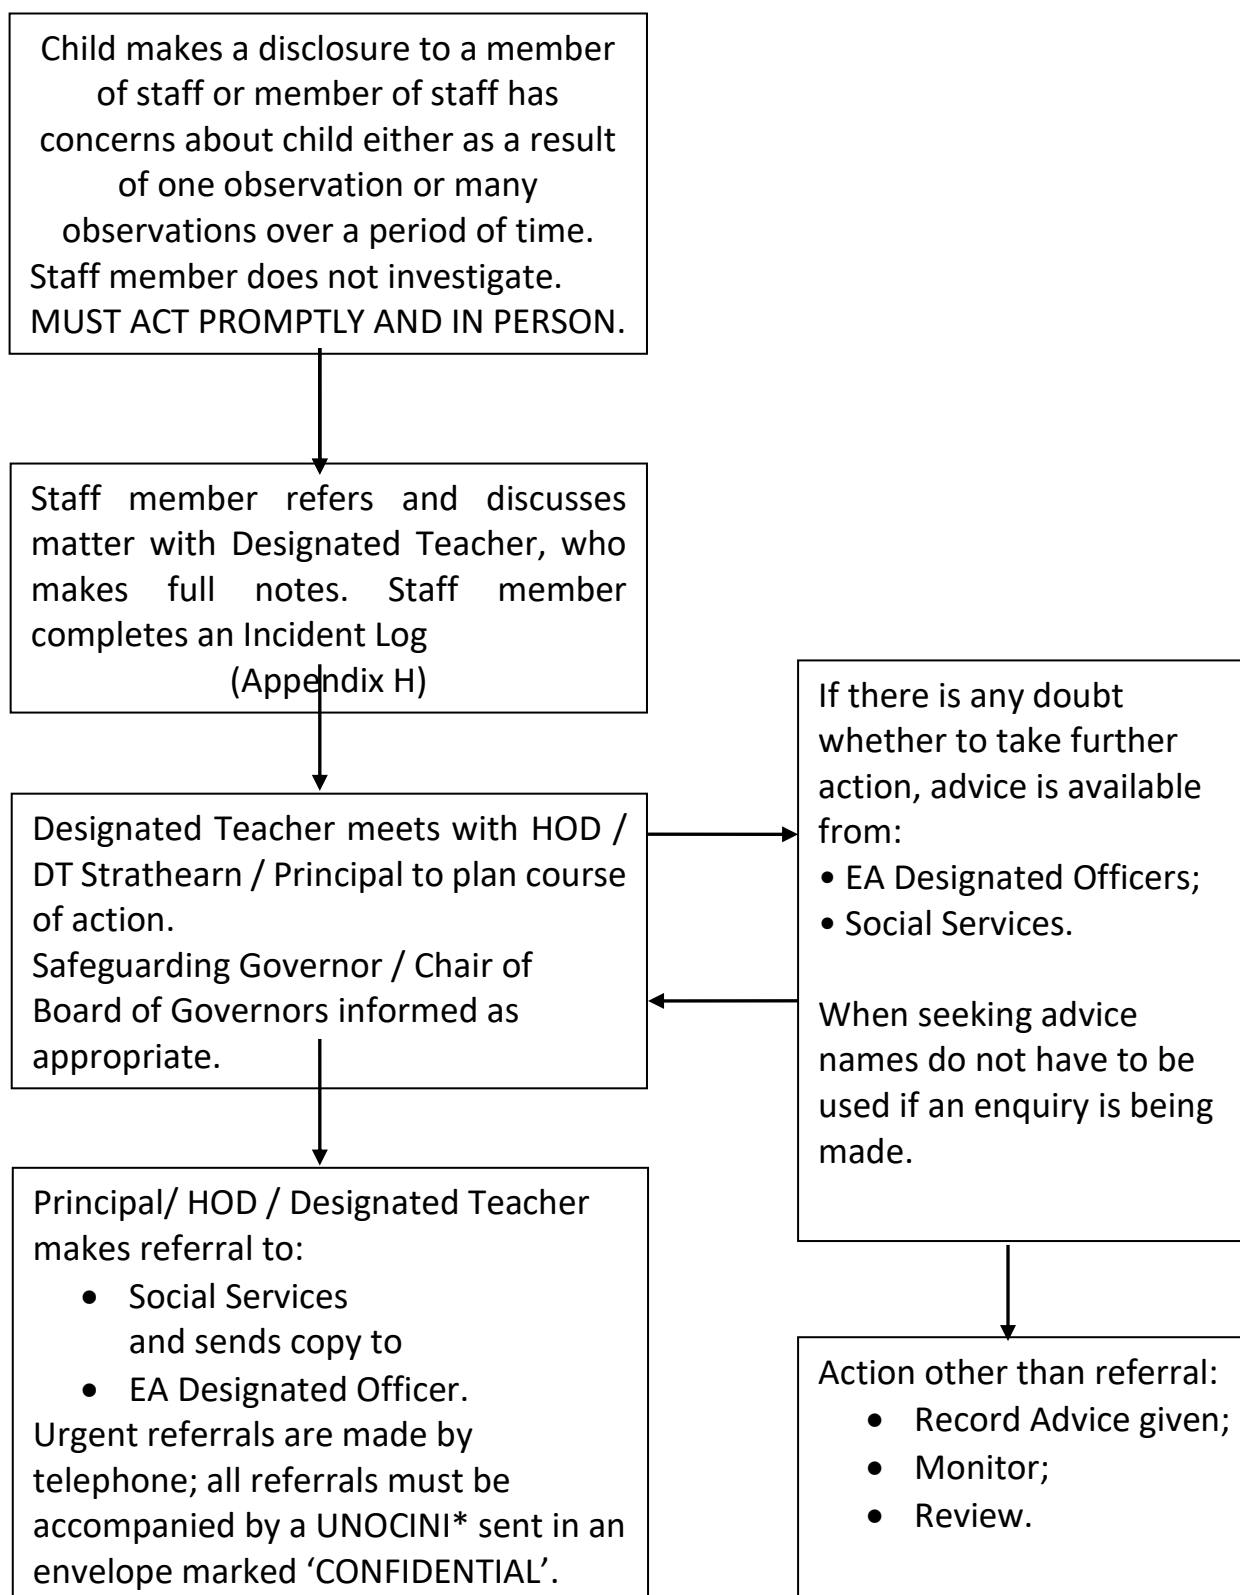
Child makes a disclosure to a member of staff or member of staff has concerns about child either as a result of one observation or many observations over a period of time.
Staff member does not investigate.
MUST ACT PROMPTLY AND IN PERSON.

Staff member refers and discusses matter with Designated Teacher, who makes full notes. Staff member completes an Incident Log
(Appendix H)

Designated Teacher meets with HOD / DT Strathearn / Principal to plan course of action.
Safeguarding Governor / Chair of Board of Governors informed as appropriate.

If there is any doubt whether to take further action, advice is available from:
• EA Designated Officers;
• Social Services.

When seeking advice names do not have to be used if an enquiry is being made.

Principal/ HOD / Designated Teacher makes referral to:
• Social Services
and sends copy to
• EA Designated Officer.
Urgent referrals are made by telephone; all referrals must be accompanied by a UNOCINI* sent in an envelope marked 'CONFIDENTIAL'.

Action other than referral:
• Record Advice given;
• Monitor;
• Review.